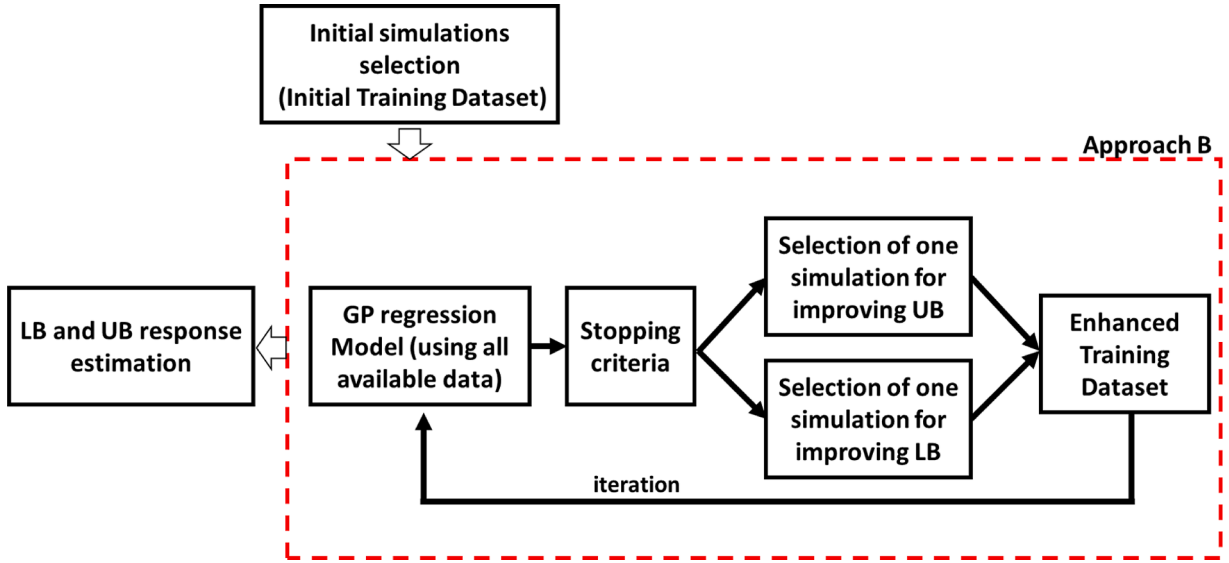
Initial simulations selection (Initial Training Dataset)

Approach B

LB and UB response estimation

GP regression Model (using all available data)

Stopping criteria

Selection of one simulation for improving UB

Selection of one simulation for improving LB

Enhanced Training Dataset

iteration